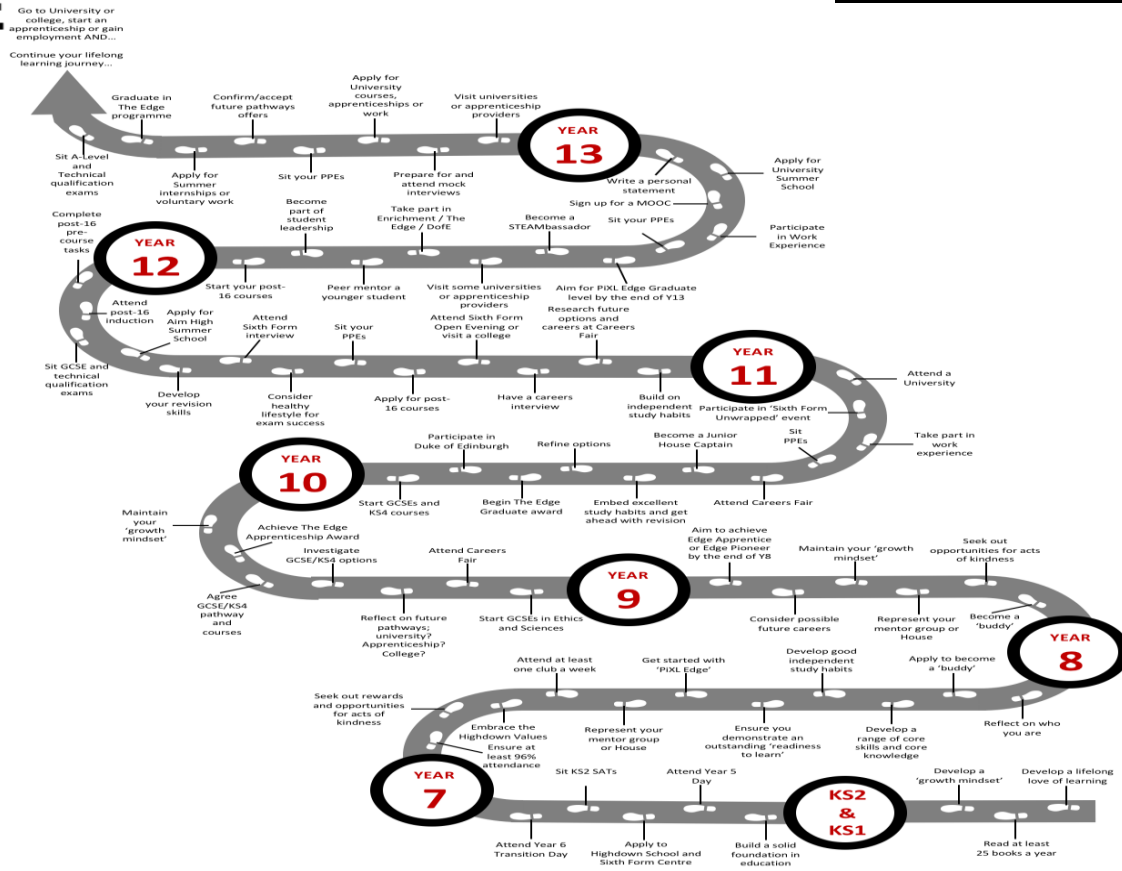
Go to University or college, start an apprenticeship or gain employment AND...

Continue your lifelong learning journey...

Graduate in The Edge programme

Confirm/accept future pathways offers

Apply for University courses, apprenticeships or work

Visit universities or apprenticeship providers

YEAR 13

Sit A-Level and Technical qualification exams

Apply for Summer internships or voluntary work

Sit your PPEs

Prepare for and attend mock interviews

Write a personal statement

Apply for University Summer School

Sign up for a MOOC

Sit your PPEs

Participate in Work Experience

Complete post-16 pre-course tasks

Become part of student leadership

Take part in Enrichment / The Edge / DofE

Become a STEAMbassador

YEAR 12

Start your post-16 courses

Peer mentor a younger student

Visit some universities or apprenticeship providers

Aim for PiXL Edge Graduate level by the end of Y13

Attend post-16 induction

Apply for Aim High Summer School

Attend Sixth Form interview

Sit your PPEs

Attend Sixth Form Open Evening or visit a college

Research future options and careers at Careers Fair

Sit GCSE and technical qualification exams

Develop your revision skills

Consider healthy lifestyle for exam success

Apply for post-16 courses

Have a careers interview

Build on independent study habits

YEAR 11

Attend a University

Participate in 'Sixth Form Unwrapped' event

Sit PPEs

Take part in work experience

YEAR 10

Participate in Duke of Edinburgh

Refine options

Become a Junior House Captain

Start GCSEs and KS4 courses

Begin The Edge Graduate award

Embed excellent study habits and get ahead with revision

Attend Careers Fair

Maintain your 'growth mindset'

Achieve The Edge Apprenticeship Award

Investigate GCSE/KS4 options

Attend Careers Fair

Aim to achieve Edge Apprentice or Edge Pioneer by the end of Y8

Maintain your 'growth mindset'

Seek out opportunities for acts of kindness

Agree GCSE/KS4 pathway and courses

Reflect on future pathways; university? Apprenticeship? College?

Start GCSEs in Ethics and Sciences

YEAR 9

Consider possible future careers

Represent your mentor group or House

Become a 'buddy'

YEAR 8

Attend at least one club a week

Get started with 'PiXL Edge'

Develop good independent study habits

Apply to become a 'buddy'

Seek out rewards and opportunities for acts of kindness

Embrace the Highdown Values

Ensure at least 96% attendance

Represent your mentor group or House

Ensure you demonstrate an outstanding 'readiness to learn'

Develop a range of core skills and core knowledge

Reflect on who you are

YEAR 7

Sit KS2 SATs

Attend Year 5 Day

KS2 & KS1

Develop a 'growth mindset'

Develop a lifelong love of learning

Attend Year 6 Transition Day

Apply to Highdown School and Sixth Form Centre

Build a solid foundation in education

Read at least 25 books a year